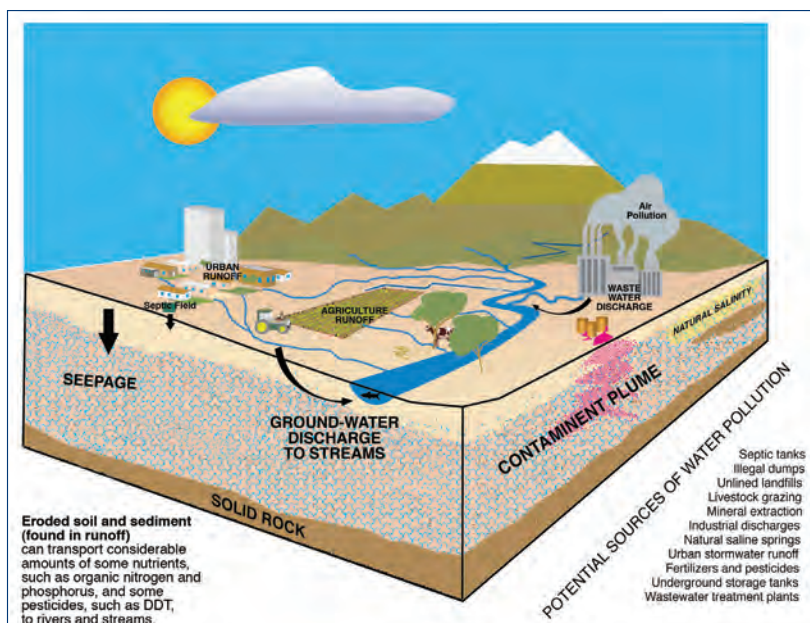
Air Pollution

URBAN RUNOFF

Septic Field

AGRICULTURE RUNOFF

WASTE WATER DISCHARGE

NATURAL SALINITY

SEEPAGE

GROUND-WATER DISCHARGE TO STREAMS

CONTAMINENT PLUME

SOLID ROCK

POTENTIAL SOURCES OF WATER POLLUTION

Septic tanks
Illegal dumps
Unlined landfills
Livestock grazing
Mineral extraction
Industrial discharges
Natural saline springs
Urban stormwater runoff
Fertilizers and pesticides
Underground storage tanks
Wastewater treatment plants

**Eroded soil and sediment (found in runoff)** can transport considerable amounts of some nutrients, such as organic nitrogen and phosphorus, and some pesticides, such as DDT, to rivers and streams.